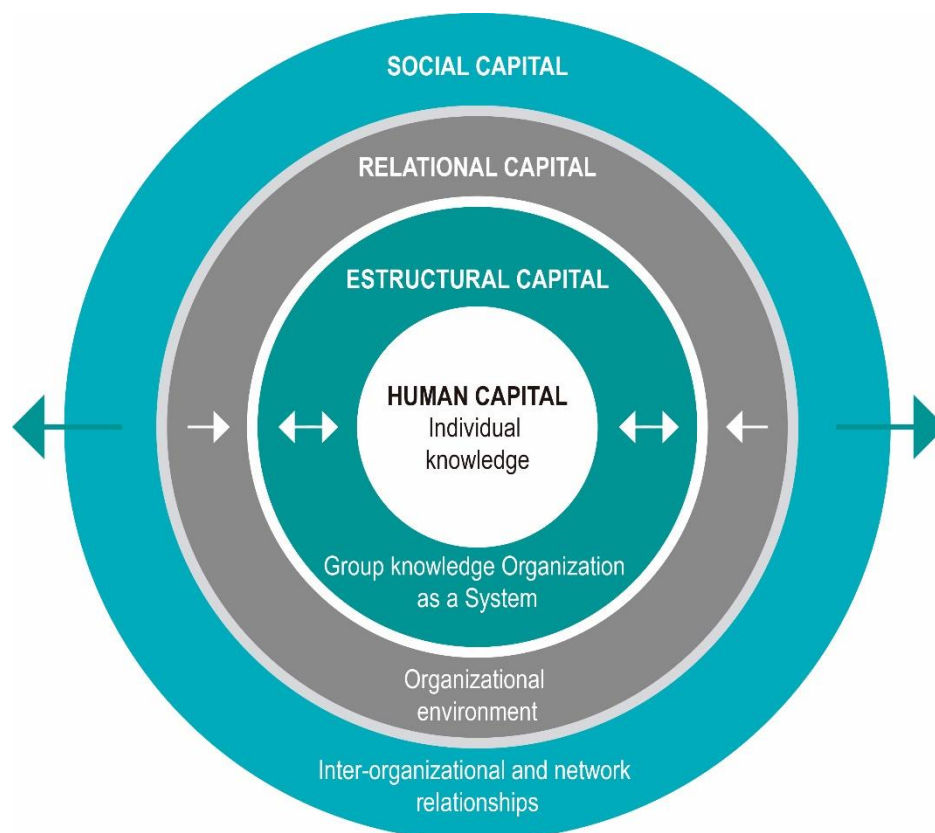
SOCIAL CAPITAL

RELATIONAL CAPITAL

ESTRUCTURAL CAPITAL

HUMAN CAPITAL
Individual knowledge

Group knowledge Organization as a System

Organizational environment

Inter-organizational and network relationships